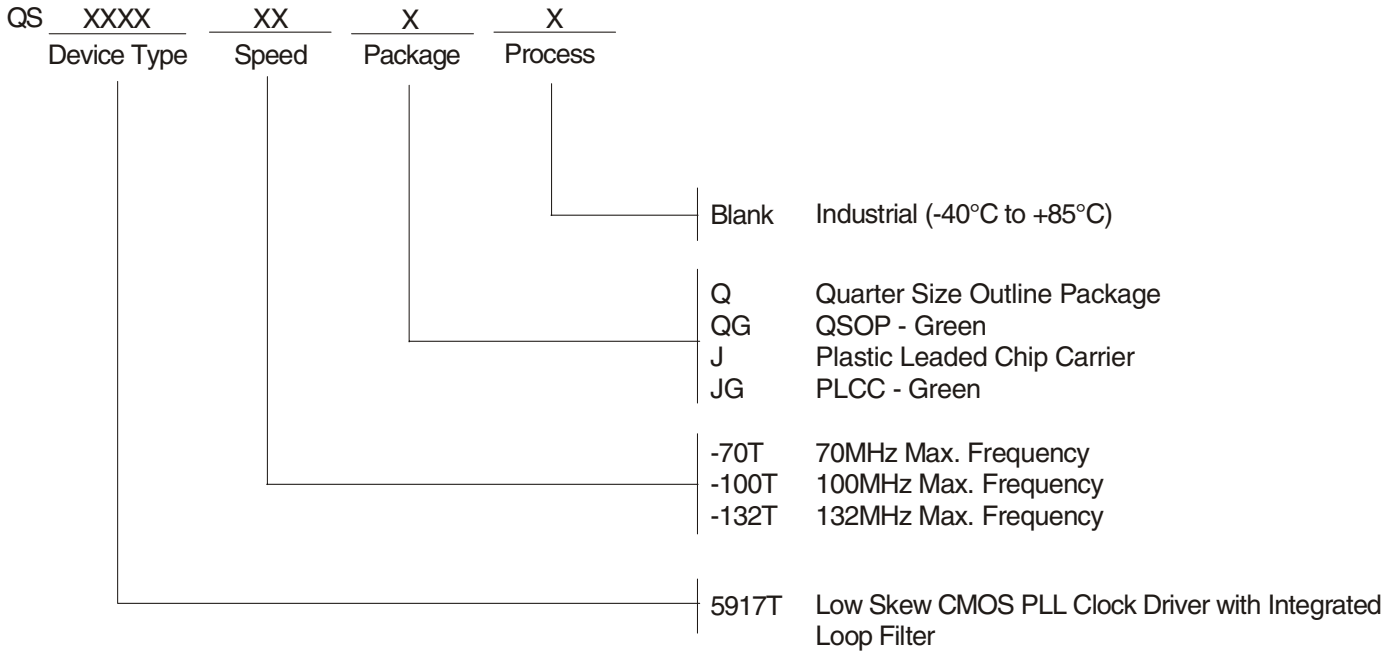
QS XXXX XX X X
Device Type Speed Package Process

Blank Industrial (-40°C to +85°C)

Q Quarter Size Outline Package
QG QSOP - Green
J Plastic Leaded Chip Carrier
JG PLCC - Green

-70T 70MHz Max. Frequency
-100T 100MHz Max. Frequency
-132T 132MHz Max. Frequency

5917T Low Skew CMOS PLL Clock Driver with Integrated Loop Filter